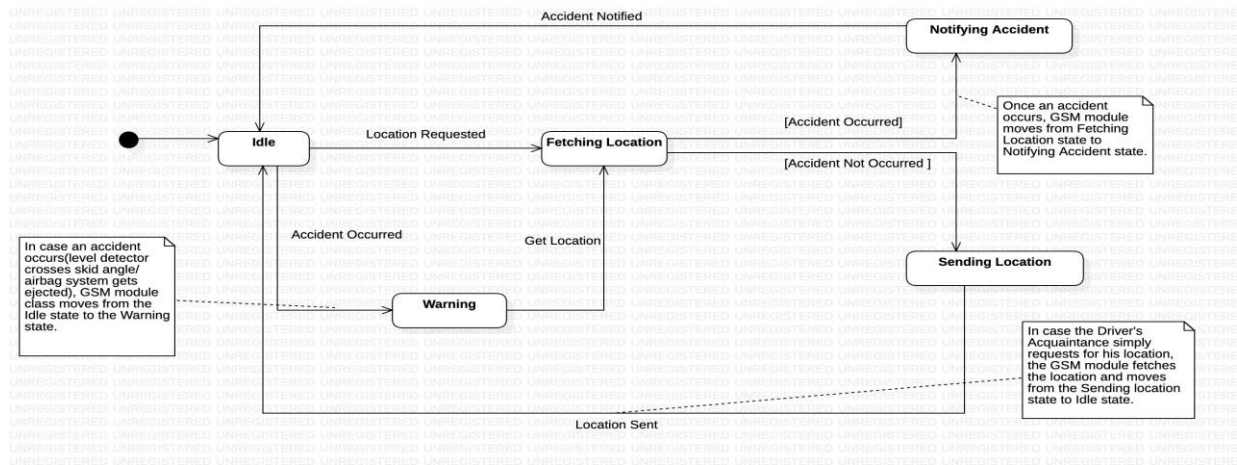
Accident Notified

Notifying Accident

Once an accident occurs, GSM module moves from Fetching Location state to Notifying Accident state.

Idle

Location Requested

Fetching Location

[Accident Occurred]

[Accident Not Occurred ]

In case an accident occurs(level detector crosses skid angle/ airbag system gets ejected), GSM module class moves from the Idle state to the Warning state.

Accident Occurred

Get Location

Sending Location

Warning

In case the Driver's Acquaintance simply requests for his location, the GSM module fetches the location and moves from the Sending location state to Idle state.

Location Sent

UNREGISTERED UNREGISTERED UNREGISTERED UNREGISTERED UNREGISTERED UNREGISTERED UNREGISTERED UNREGISTERED UNREGISTERED UNREGISTERED UNREGISTERED